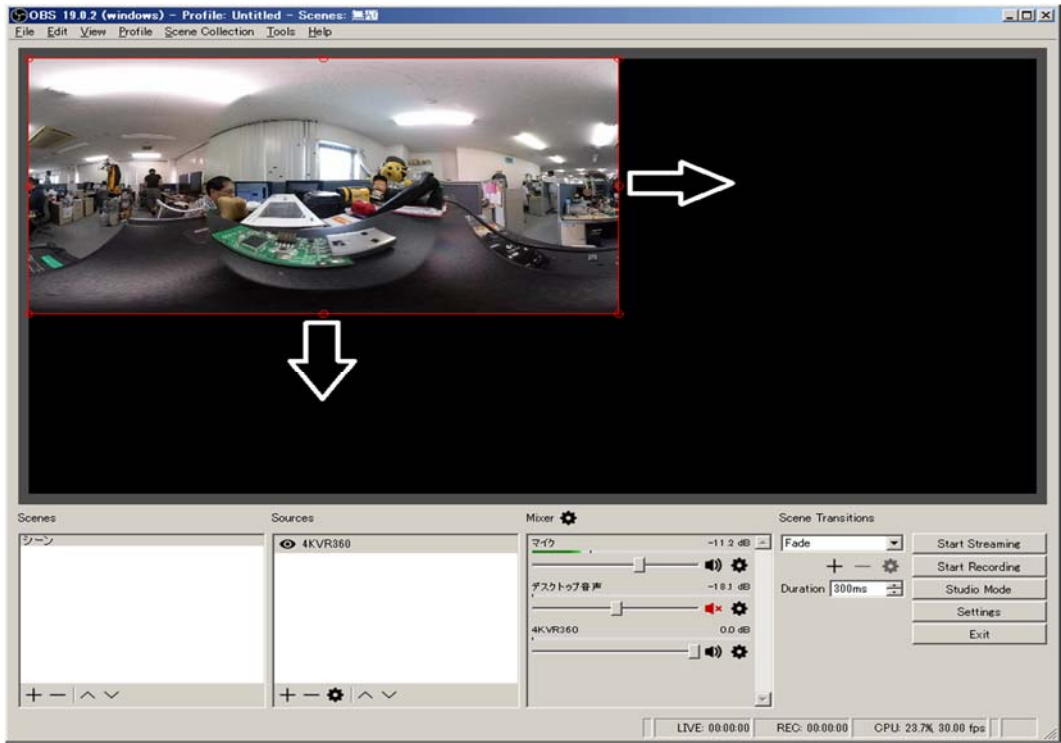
OBS 19.0.2 (windows) - Profile: Untitled - Scenes: 無題

File Edit View Profile Scene Collection Tools Help

Scenes
シーン

Sources
4KVR360

Mixer
マイク -11.2 dB
デスクトップ音声 -18.1 dB
4KVR360 0.0 dB

Scene Transitions
Fade
Duration 300ms

Start Streaming
Start Recording
Studio Mode
Settings
Exit

LIVE: 00:00:00 REC: 00:00:00 CPU: 23.7%, 30.00 fps